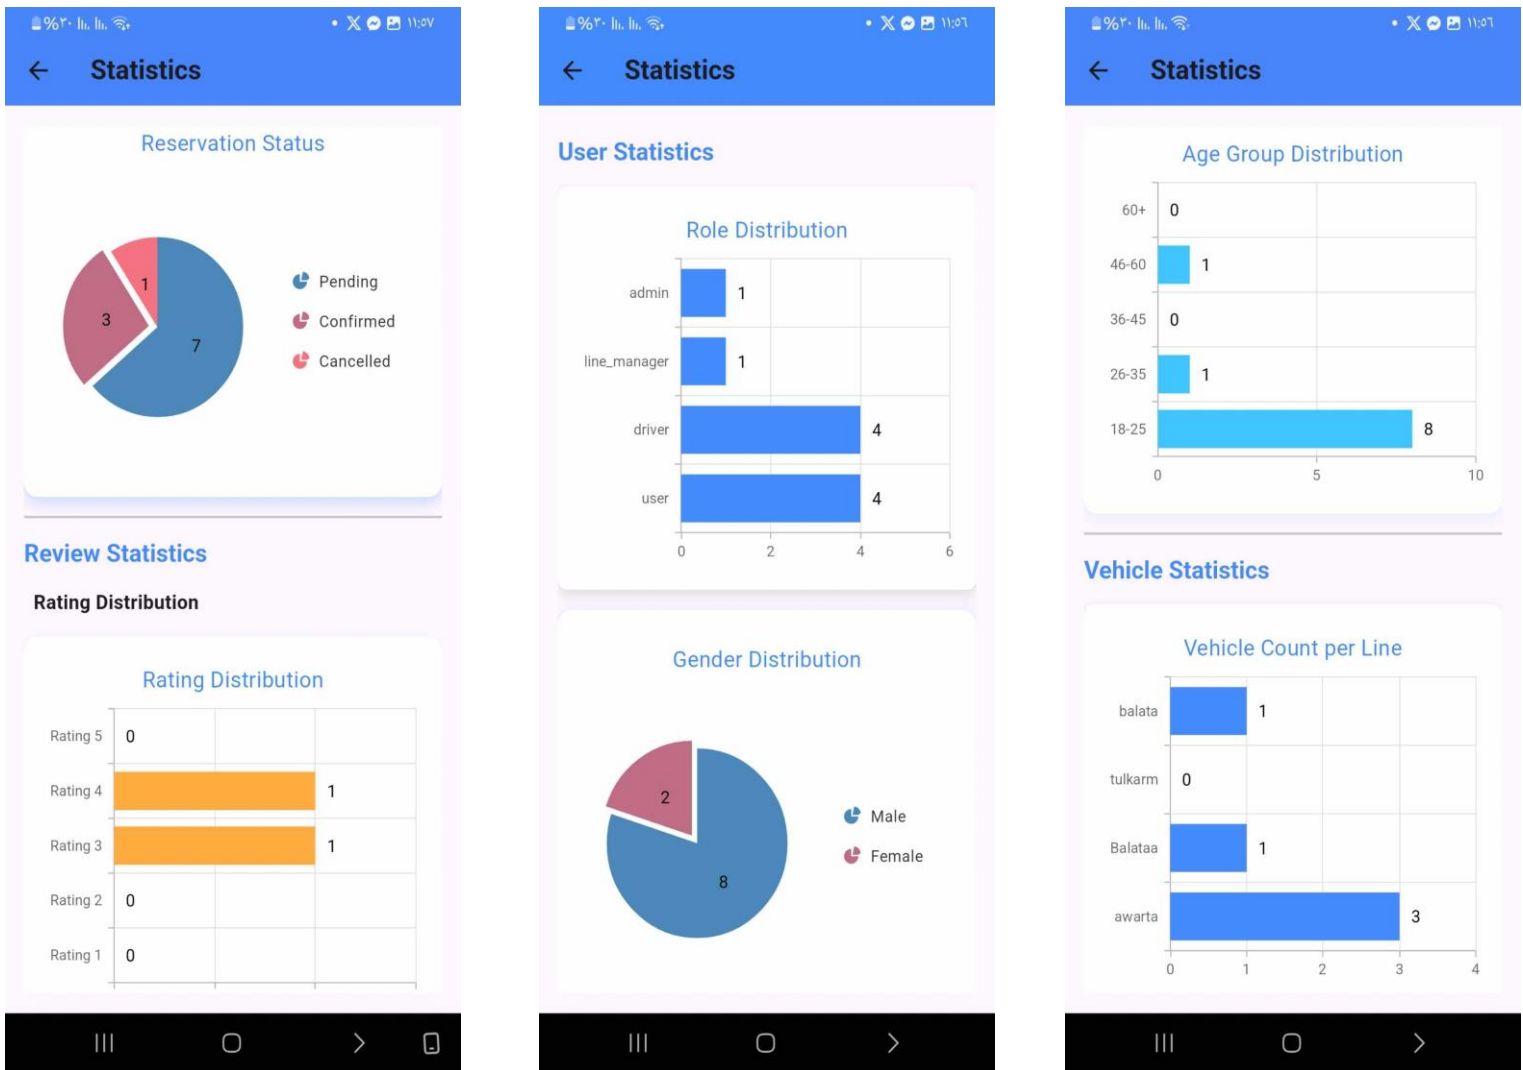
%٣٠ ١١:٥٧

Statistics

Reservation Status

1
3
7

Pending
Confirmed
Cancelled

Review Statistics

Rating Distribution

Rating Distribution

| | |
|---|---|
| Rating 5 | 0 |
| Rating 4 | 1 |
| Rating 3 | 1 |
| Rating 2 | 0 |
| Rating 1 | 0 |

%٣٠ ١١:٥٦

Statistics

User Statistics

Role Distribution

| | |
|---|---|
| admin | 1 |
| line_manager | 1 |
| driver | 4 |
| user | 4 |

0 2 4 6

Gender Distribution

2
8

Male
Female

%٣٠ ١١:٥٦

Statistics

Age Group Distribution

| | |
|---|---|
| 60+ | 0 |
| 46-60 | 1 |
| 36-45 | 0 |
| 26-35 | 1 |
| 18-25 | 8 |

0 5 10

Vehicle Statistics

Vehicle Count per Line

| | |
|---|---|
| balata | 1 |
| tulkarm | 0 |
| Balataa | 1 |
| awarta | 3 |

0 1 2 3 4